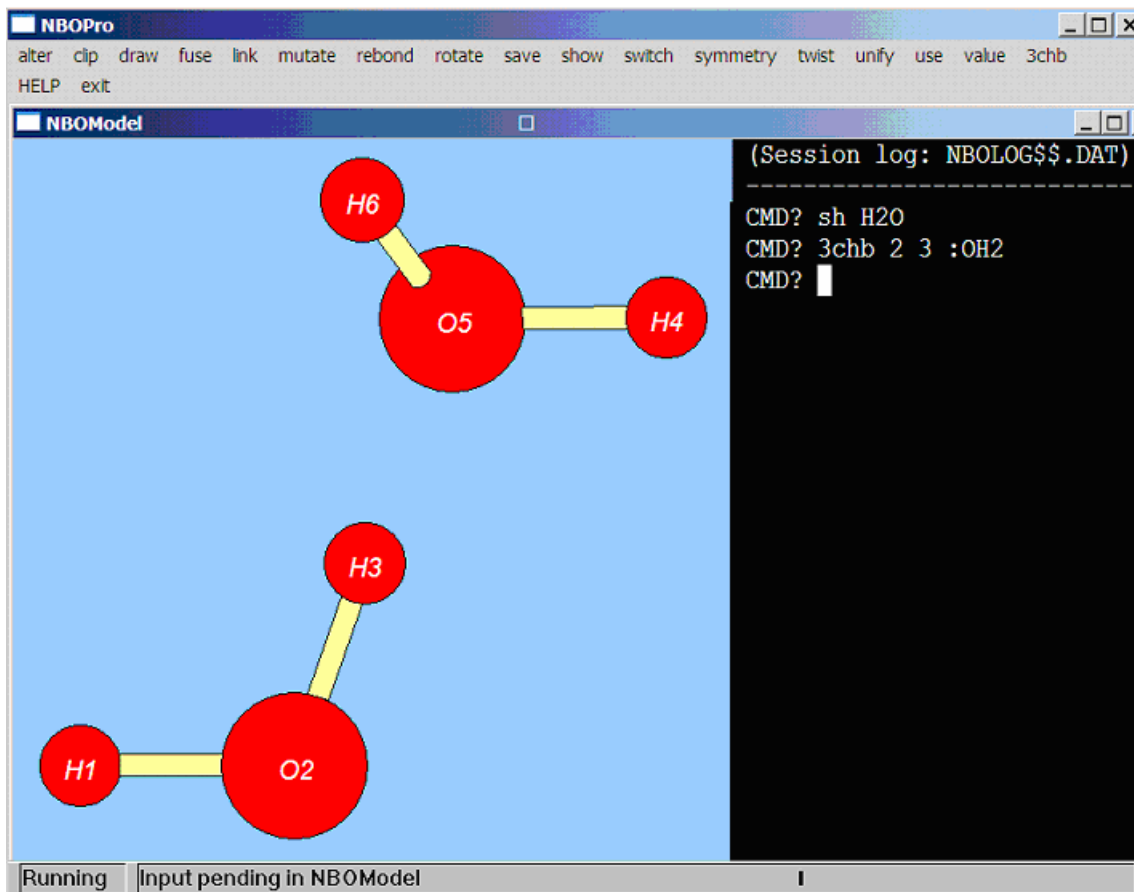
NBOPro

alter clip draw fuse link mutate rebond rotate save show switch symmetry twist unify use value 3chb HELP exit

NBOModel

H6

O5

H4

H3

H1

O2

(Session log: NBOLOG$$.DAT)
-----------------------------
CMD? sh H2O
CMD? 3chb 2 3 :OH2
CMD?

Running

Input pending in NBOModel